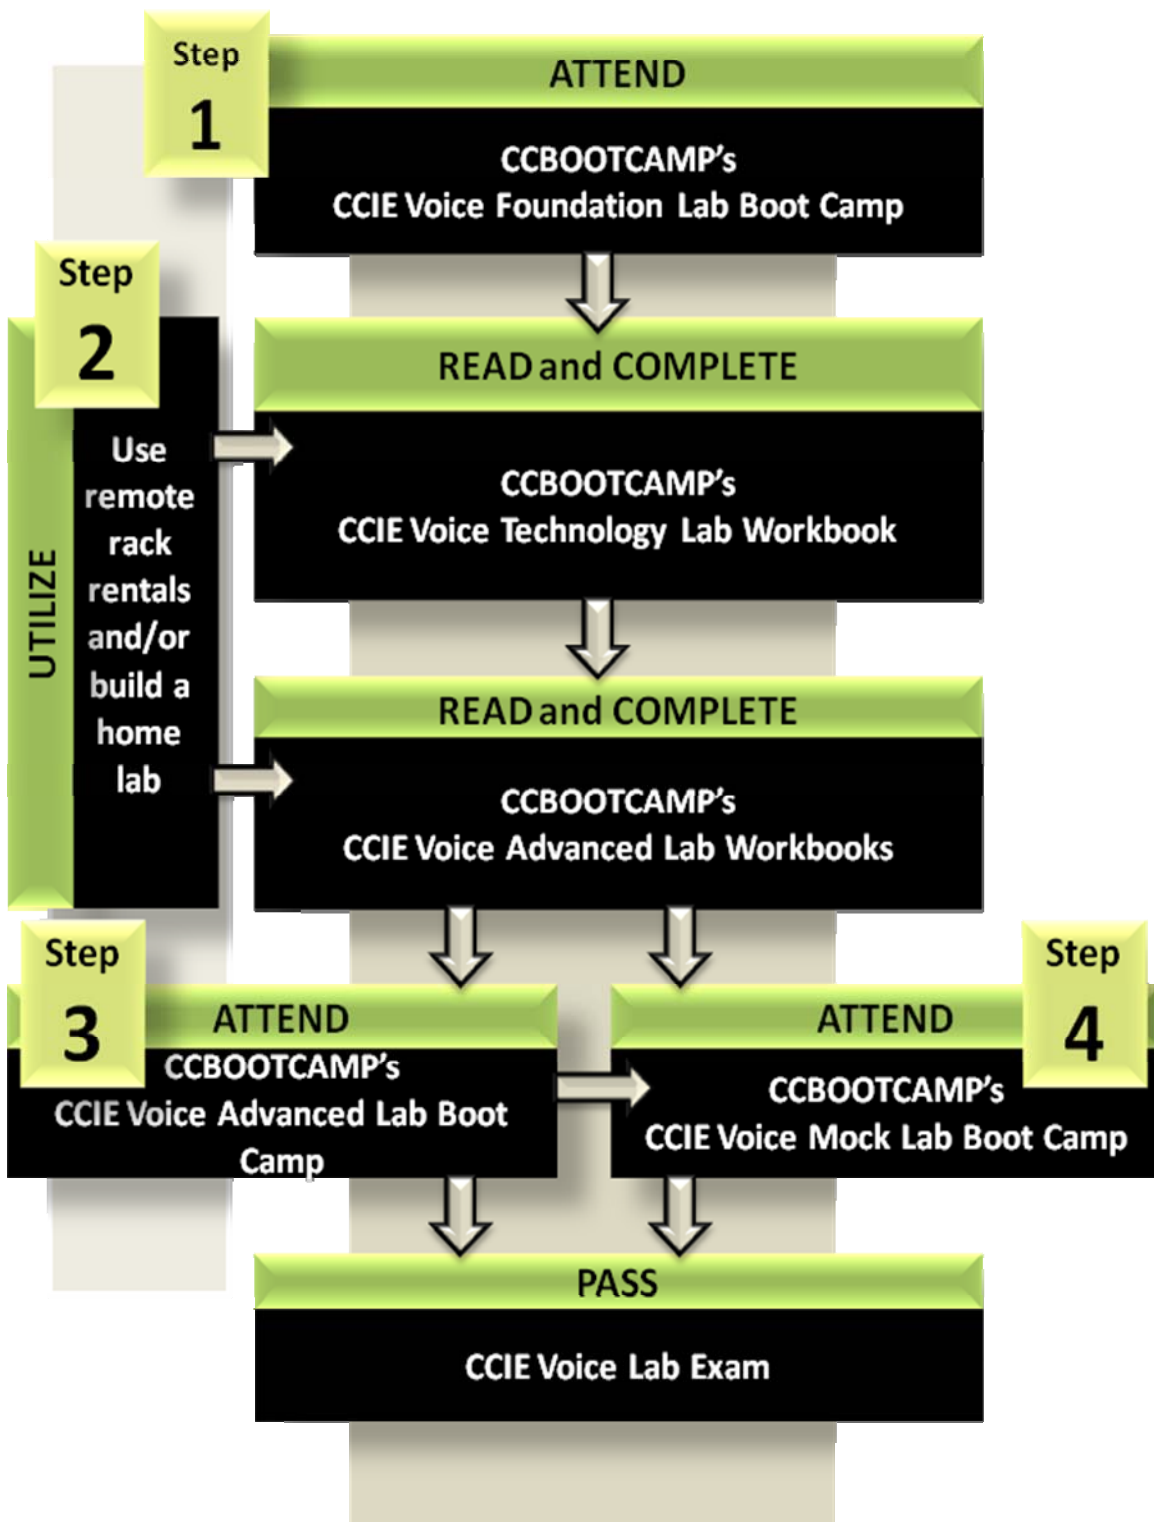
Step 1

ATTEND

CCBOOTCAMP's
CCIE Voice Foundation Lab Boot Camp

Step 2

UTILIZE

Use remote rack rentals and/or build a home lab

READ and COMPLETE

CCBOOTCAMP's
CCIE Voice Technology Lab Workbook

READ and COMPLETE

CCBOOTCAMP's
CCIE Voice Advanced Lab Workbooks

Step 3

ATTEND

CCBOOTCAMP's
CCIE Voice Advanced Lab Boot Camp

ATTEND

Step 4

CCBOOTCAMP's
CCIE Voice Mock Lab Boot Camp

PASS

CCIE Voice Lab Exam